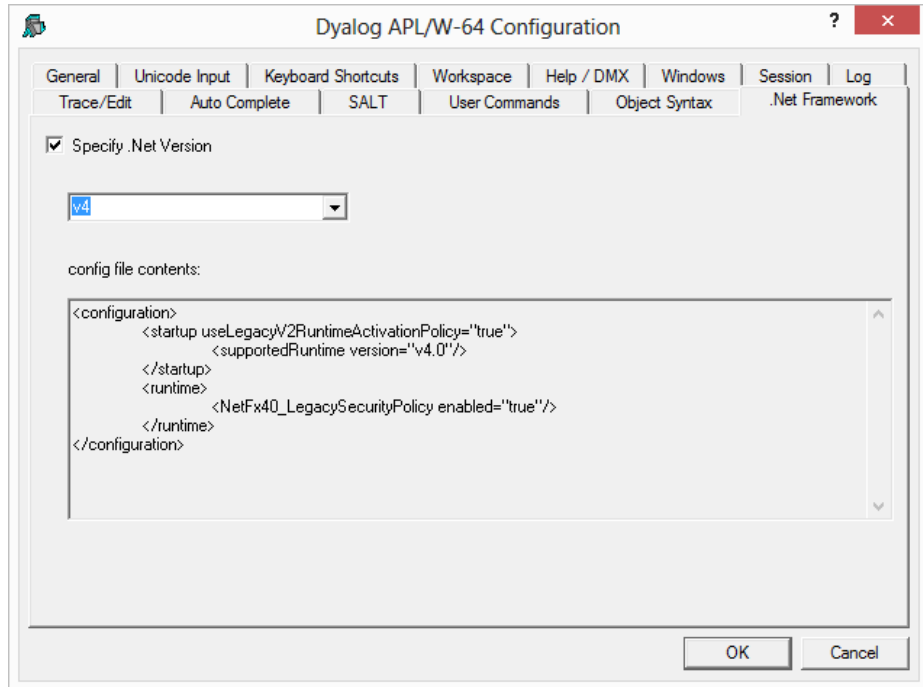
Dyalog APL/W-64 Configuration

?

General | Unicode Input | Keyboard Shortcuts | Workspace | Help / DMX | Windows | Session | Log
Trace/Edit | Auto Complete | SALT | User Commands | Object Syntax | .Net Framework

Specify .Net Version

v4

config file contents:

<configuration>
<startup useLegacyV2RuntimeActivationPolicy="true">
<supportedRuntime version="v4.0"/>
</startup>
<runtime>
<NetFx40_LegacySecurityPolicy enabled="true"/>
</runtime>
</configuration>

OK

Cancel